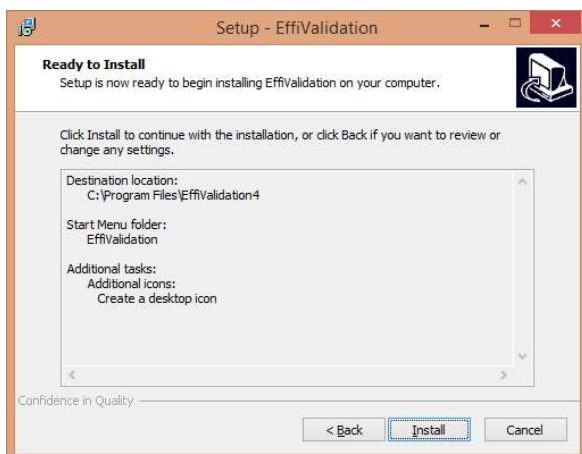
Setup - EffiValidation

Ready to Install
Setup is now ready to begin installing EffiValidation on your computer.

Click Install to continue with the installation, or click Back if you want to review or change any settings.

Destination location:
C:\Program Files\EffiValidation4

Start Menu folder:
EffiValidation

Additional tasks:
Additional icons:
Create a desktop icon

Confidence in Quality

< Back
Install
Cancel